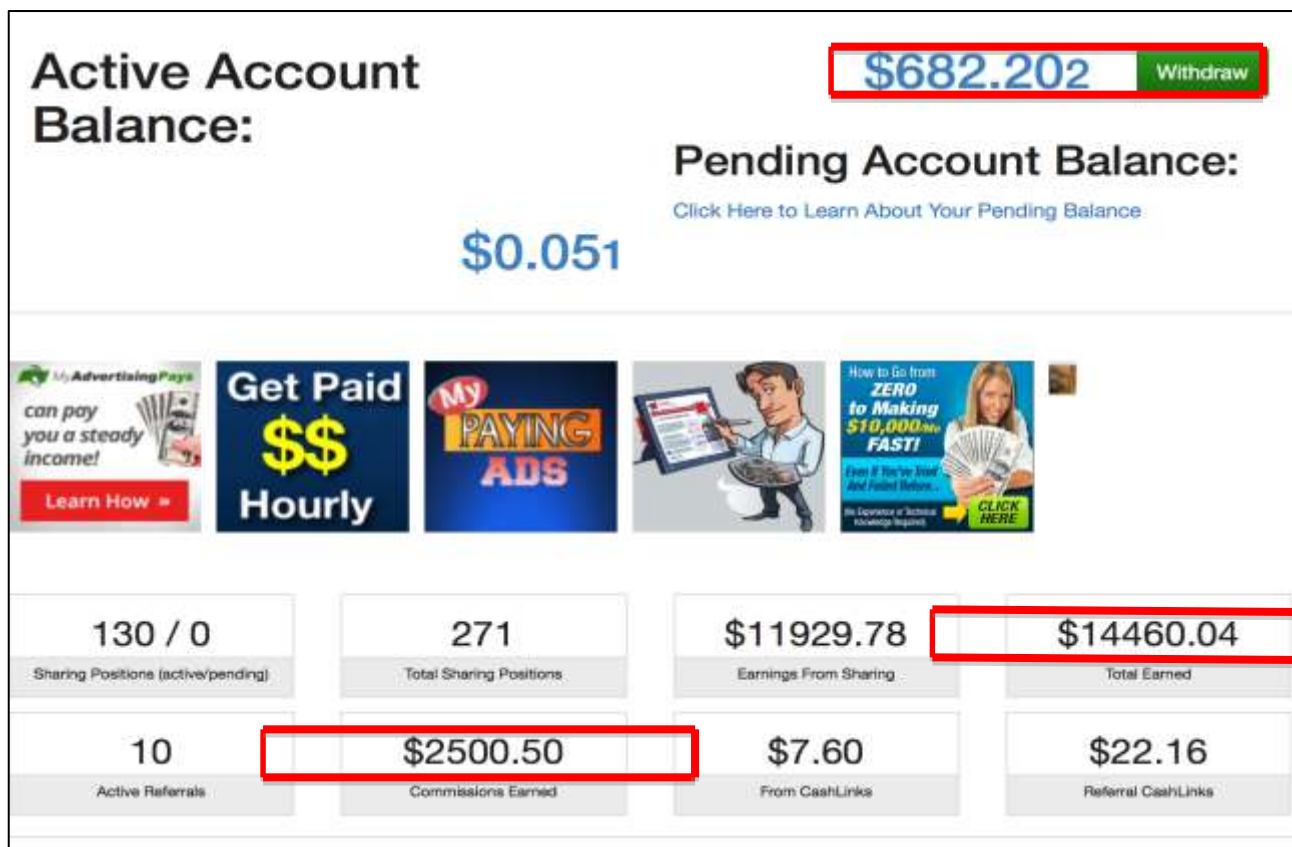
Active Account Balance:

$682.202 Withdraw

Pending Account Balance:

Click Here to Learn About Your Pending Balance

$0.051

MyAdvertisingPays can pay you a steady income! Learn How »

Get Paid $$ Hourly

My PAYING ADS

How to Go from ZERO to Making $10,000/Mo FAST! Even If You've Tried And Failed Before... (No Experience or Technical Knowledge Required) CLICK HERE

| 130 / 0 | 271 | $11929.78 | $14460.04 |
|---|---|---|---|
| Sharing Positions (active/pending) | Total Sharing Positions | Earnings From Sharing | Total Earned |
| 10 | $2500.50 | $7.60 | $22.16 |
| Active Referrals | Commissions Earned | From CashLinks | Referral CashLinks |